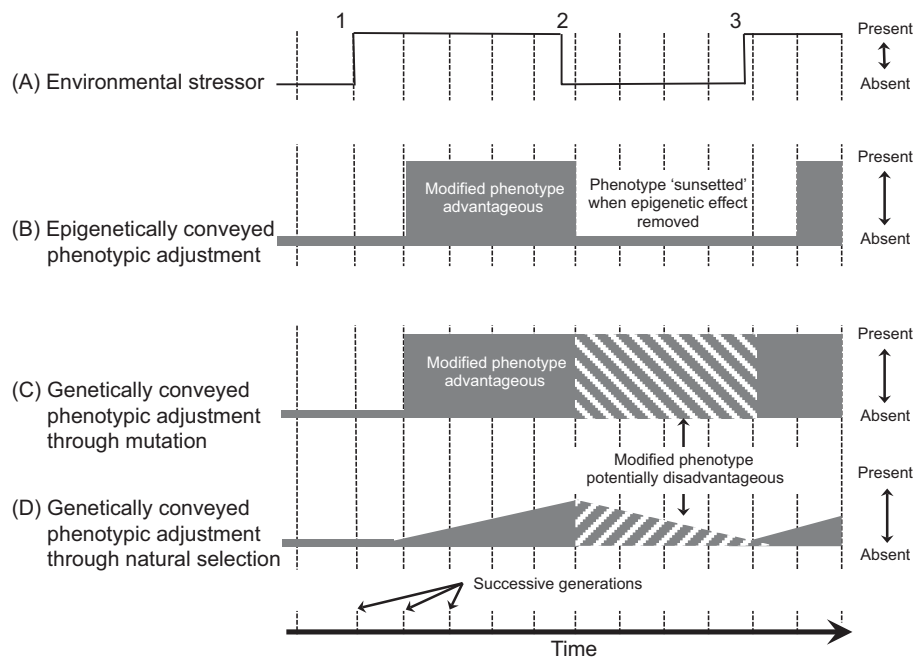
1
2
3
Present
Absent
(A) Environmental stressor

Present
Absent
Modified phenotype advantageous
Phenotype 'sunsetted' when epigenetic effect removed
(B) Epigenetically conveyed phenotypic adjustment

Present
Absent
Modified phenotype advantageous
(C) Genetically conveyed phenotypic adjustment through mutation

Modified phenotype potentially disadvantageous

Present
Absent
(D) Genetically conveyed phenotypic adjustment through natural selection

Successive generations

Time